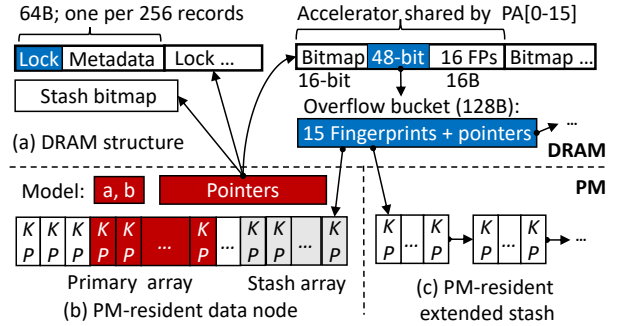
64B; one per 256 records

Lock | Metadata | Lock ...

Stash bitmap

(a) DRAM structure

Accelerator shared by PA[0-15]

Bitmap | 48-bit | 16 FPs | Bitmap ...

16-bit

16B

Overflow bucket (128B):

15 Fingerprints + pointers

...

DRAM

PM

Model: a, b | Pointers

K P | K P | K P | K P | K P | ... | K P | ... | K P | K P | ... | K P

Primary array

Stash array

(b) PM-resident data node

K P | ... | K P → K P | ... | K P → ...

(c) PM-resident extended stash